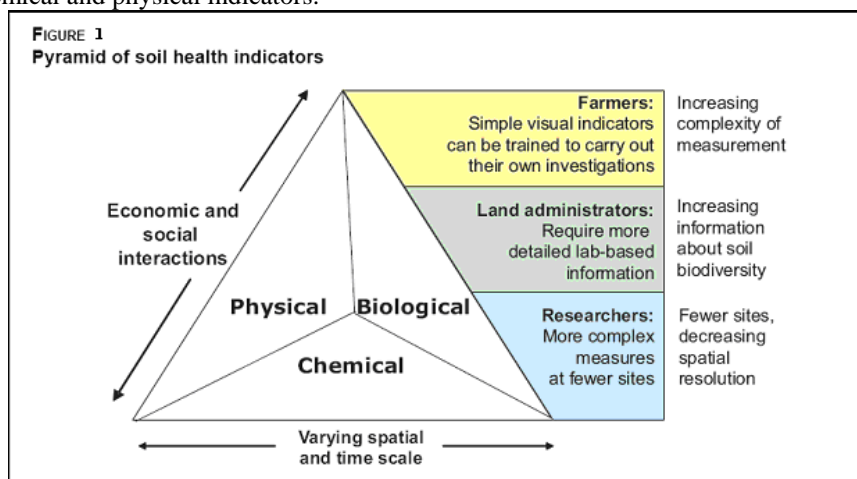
mical and physical indicators.

FIGURE 1
Pyramid of soil health indicators

Farmers: Simple visual indicators can be trained to carry out their own investigations

Increasing complexity of measurement

Economic and social interactions

Land administrators: Require more detailed lab-based information

Increasing information about soil biodiversity

Physical

Biological

Researchers: More complex measures at fewer sites

Fewer sites, decreasing spatial resolution

Chemical

Varying spatial and time scale